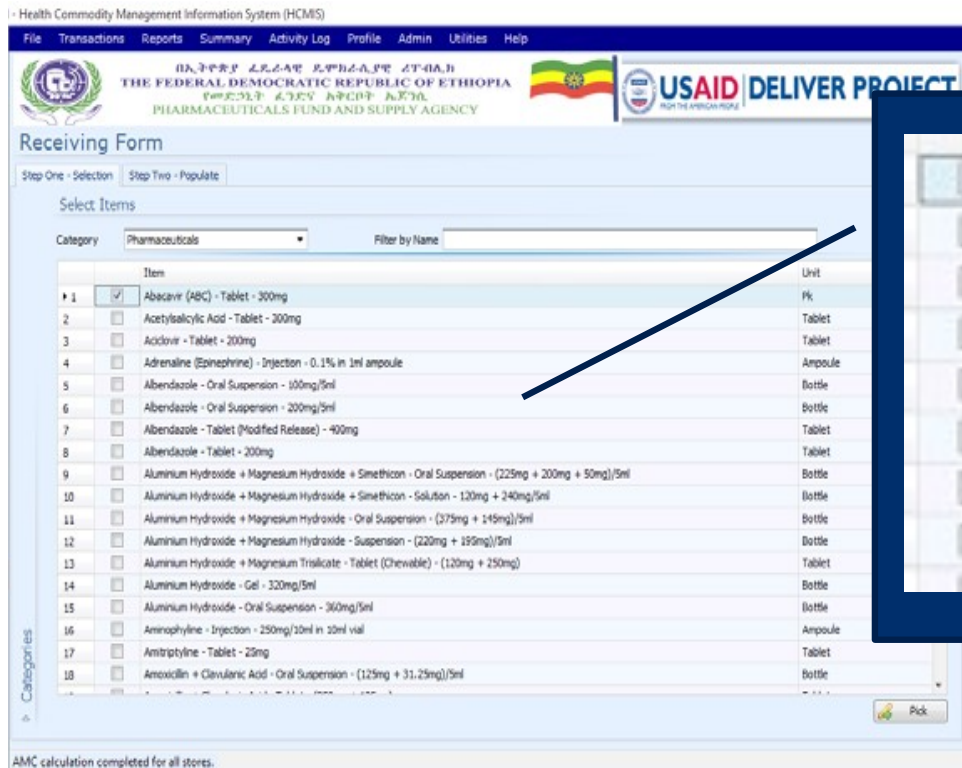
Health Commodity Management Information System (HCMIS)

File Transactions Reports Summary Activity Log Profile Admin Utilities Help

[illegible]
THE FEDERAL DEMOCRATIC REPUBLIC OF ETHIOPIA
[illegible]
PHARMACEUTICALS FUND AND SUPPLY AGENCY

USAID | DELIVER PROJECT
FROM THE AMERICAN PEOPLE

Receiving Form

Step One - Selection | Step Two - Populate

Select Items

Category Pharmaceuticals Filter by Name

| | | Item | Unit |
|---|---|---|---|
| 1 | ☑ | Abacavir (ABC) - Tablet - 300mg | Pk |
| 2 | | Acetylsalicylic Acid - Tablet - 300mg | Tablet |
| 3 | | Aciclovir - Tablet - 200mg | Tablet |
| 4 | | Adrenaline (Epinephrine) - Injection - 0.1% in 1ml ampoule | Ampoule |
| 5 | | Albendazole - Oral Suspension - 100mg/5ml | Bottle |
| 6 | | Albendazole - Oral Suspension - 200mg/5ml | Bottle |
| 7 | | Albendazole - Tablet (Modified Release) - 400mg | Tablet |
| 8 | | Albendazole - Tablet - 200mg | Tablet |
| 9 | | Aluminium Hydroxide + Magnesium Hydroxide + Simethicon - Oral Suspension - (225mg + 200mg + 50mg)/5ml | Bottle |
| 10 | | Aluminium Hydroxide + Magnesium Hydroxide + Simethicon - Solution - 120mg + 240mg/5ml | Bottle |
| 11 | | Aluminium Hydroxide + Magnesium Hydroxide - Oral Suspension - (375mg + 145mg)/5ml | Bottle |
| 12 | | Aluminium Hydroxide + Magnesium Hydroxide - Suspension - (220mg + 195mg)/5ml | Bottle |
| 13 | | Aluminium Hydroxide + Magnesium Trisilicate - Tablet (Chewable) - (120mg + 250mg) | Tablet |
| 14 | | Aluminium Hydroxide - Gel - 320mg/5ml | Bottle |
| 15 | | Aluminium Hydroxide - Oral Suspension - 360mg/5ml | Bottle |
| 16 | | Aminophyline - Injection - 250mg/10ml in 10ml vial | Ampoule |
| 17 | | Amitriptyline - Tablet - 25mg | Tablet |
| 18 | | Amoxicillin + Clavulanic Acid - Oral Suspension - (125mg + 31.25mg)/5ml | Bottle |

Categories

Pick

AMC calculation completed for all stores.